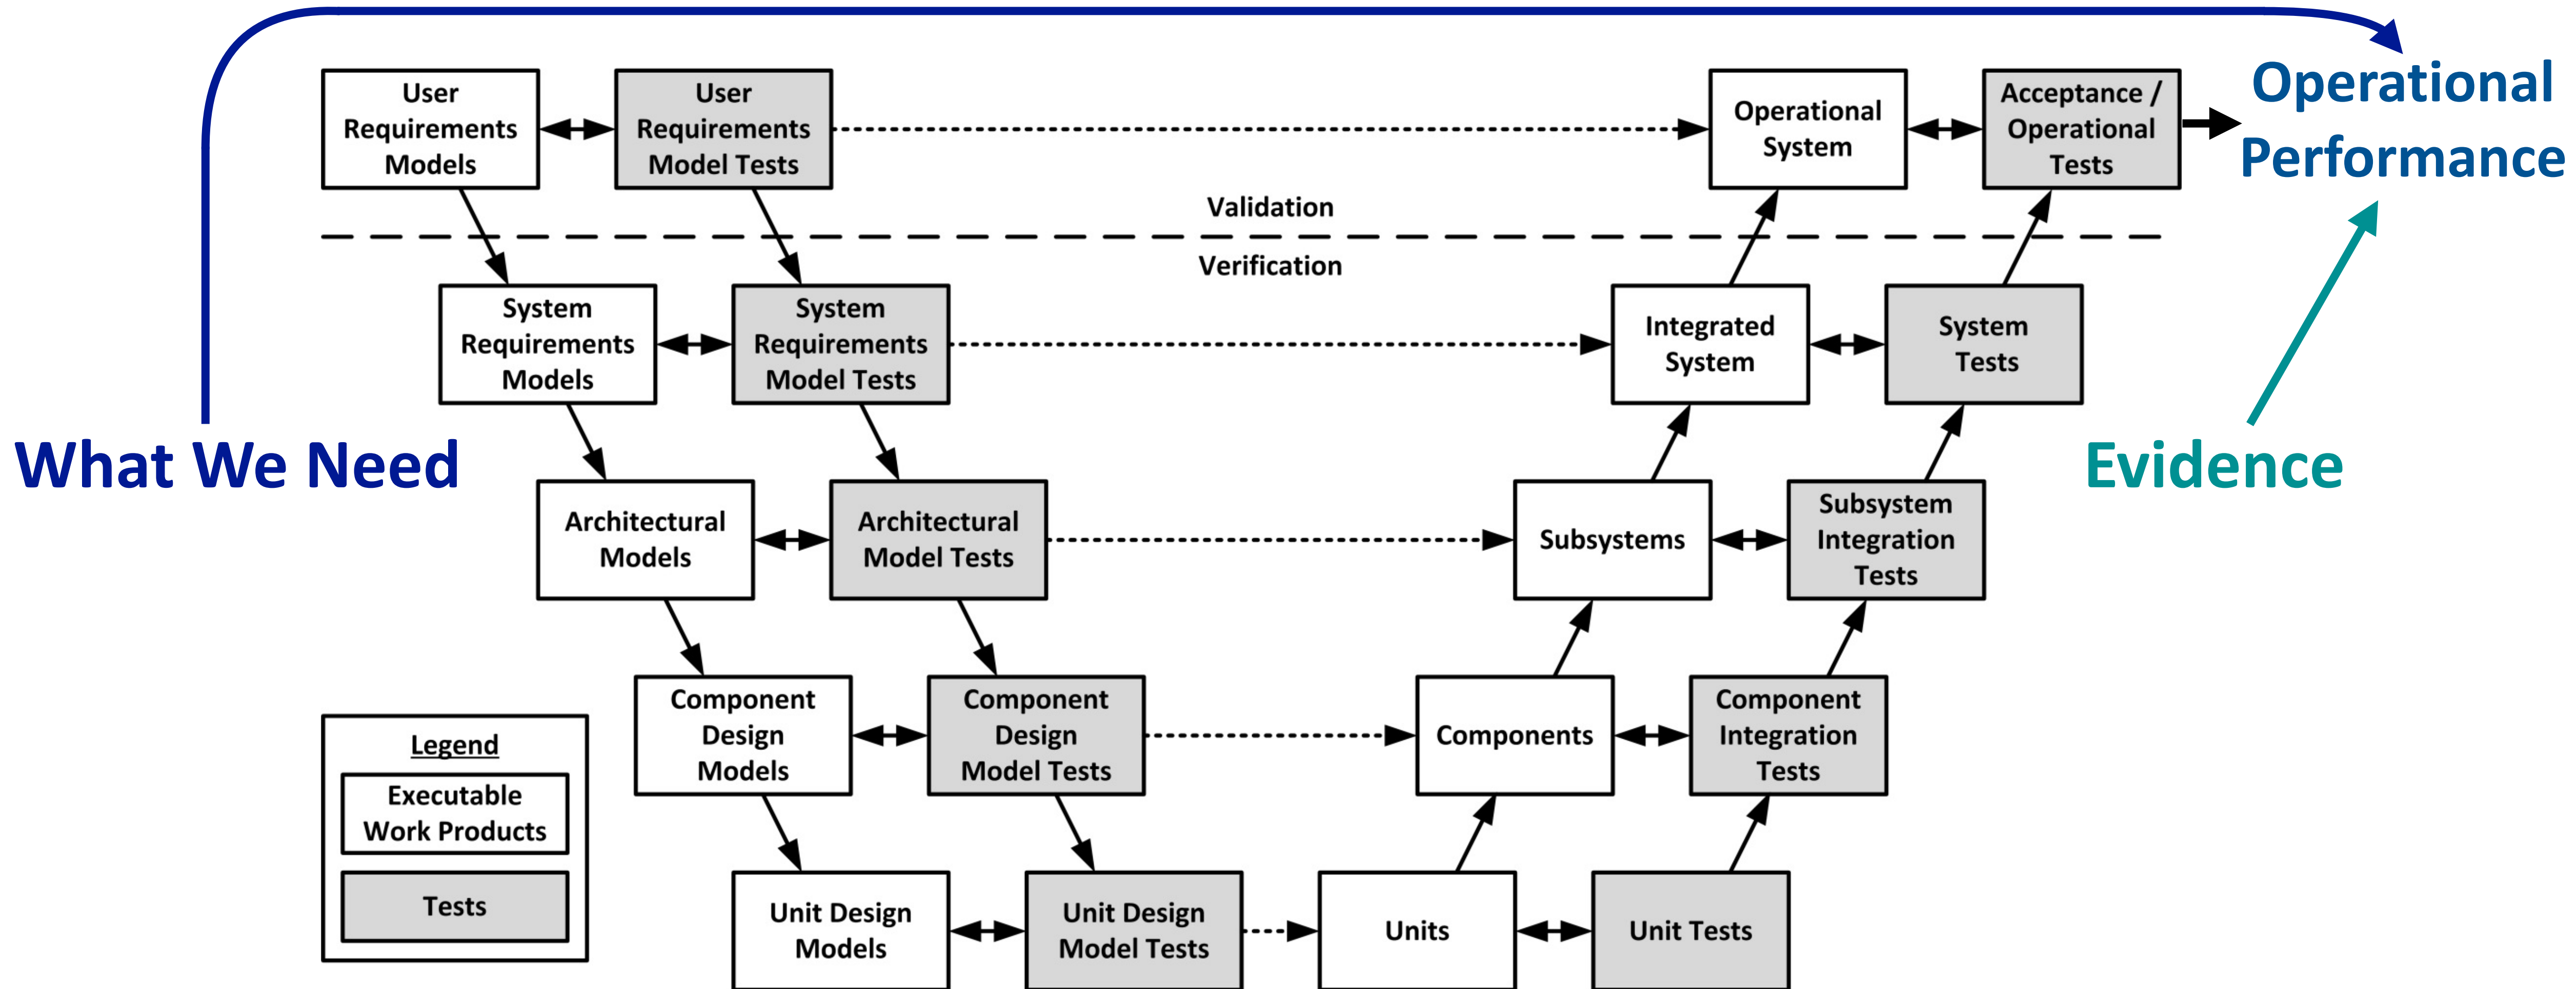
User Requirements Models

User Requirements Model Tests

Operational System

Acceptance / Operational Tests

Operational Performance

Validation

Verification

System Requirements Models

System Requirements Model Tests

Integrated System

System Tests

What We Need

Evidence

Architectural Models

Architectural Model Tests

Subsystems

Subsystem Integration Tests

Component Design Models

Component Design Model Tests

Components

Component Integration Tests

Legend

Executable Work Products

Tests

Unit Design Models

Unit Design Model Tests

Units

Unit Tests